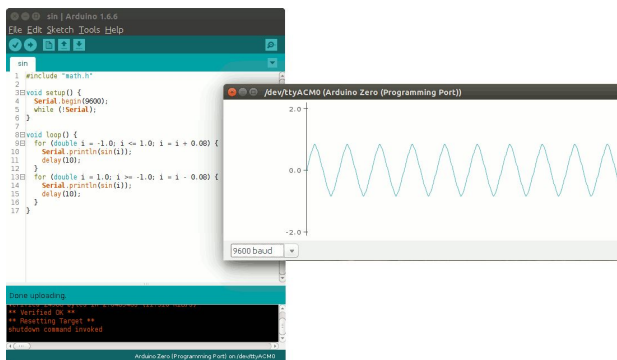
sin | Arduino 1.6.6

File Edit Sketch Tools Help

sin

1 #include "math.h"
2
3 void setup() {
4 Serial.begin(9600);
5 while (!Serial);
6 }
7
8 void loop() {
9 for (double i = -1.0; i <= 1.0; i = i + 0.08) {
10 Serial.println(sin(i));
11 delay(10);
12 }
13 for (double i = 1.0; i >= -1.0; i = i - 0.08) {
14 Serial.println(sin(i));
15 delay(10);
16 }
17 }

/dev/ttyACM0 (Arduino Zero (Programming Port))

2.0

0.0

-2.0

9600 baud

Done uploading.

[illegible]
** Verified OK **
** Resetting Target **
shutdown command invoked

Arduino Zero (Programming Port) on /dev/ttyACM0